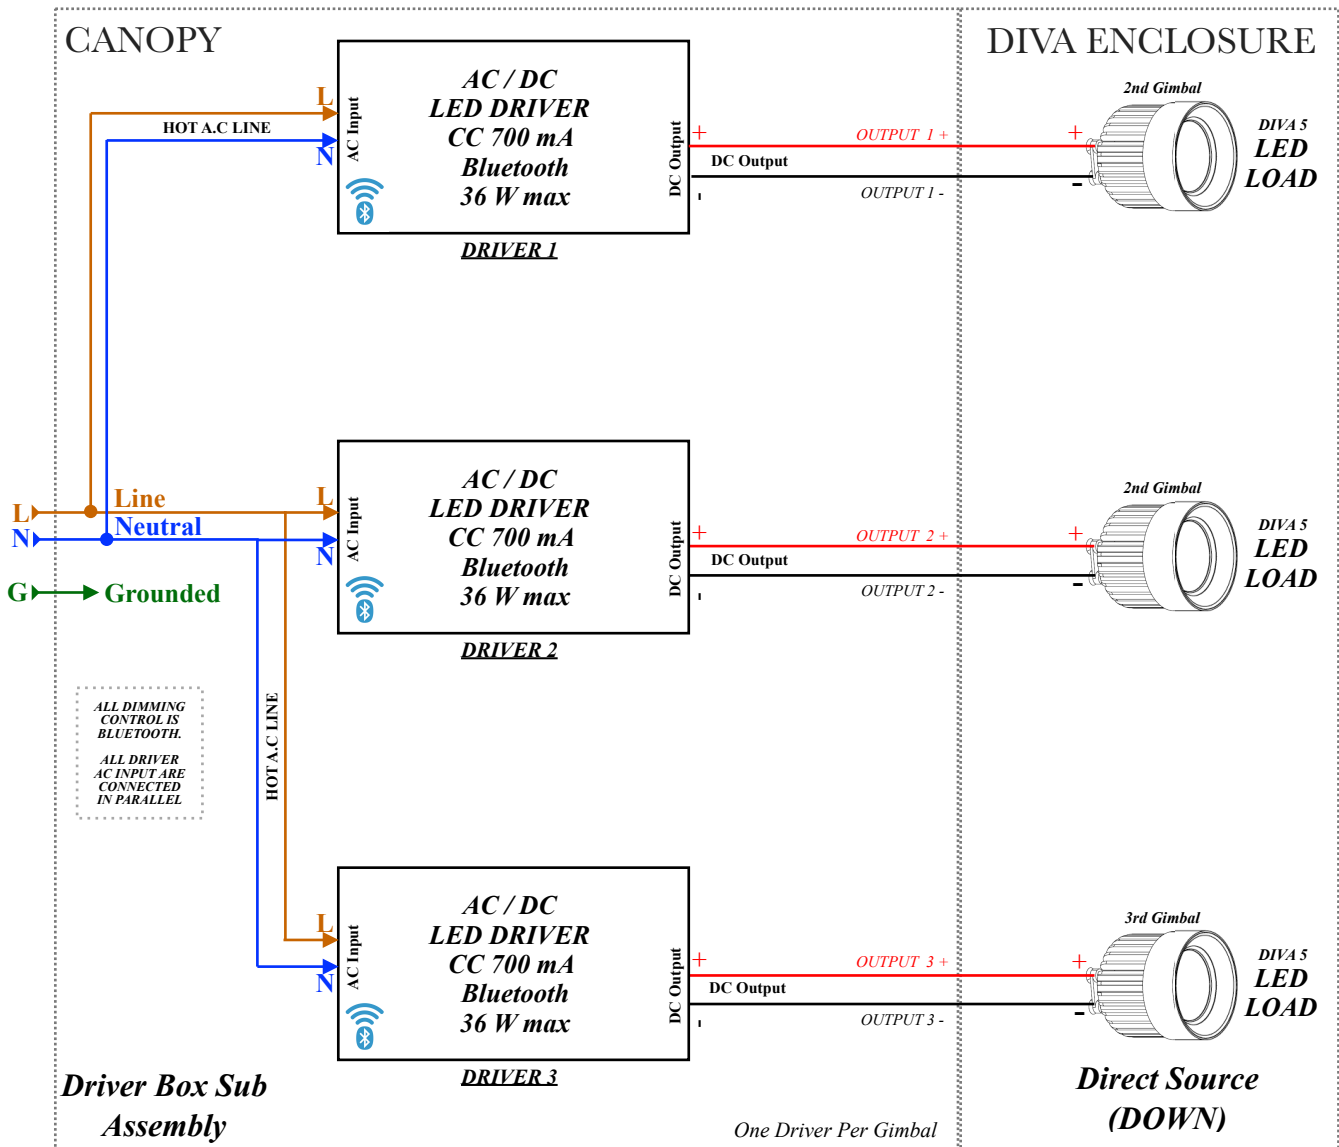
CANOPY

DIVA ENCLOSURE

L
HOT A.C LINE
N
AC Input
AC / DC
LED DRIVER
CC 700 mA
Bluetooth
36 W max
DC Output
+
-
DRIVER 1
OUTPUT 1 +
DC Output
OUTPUT 1 -
2nd Gimbal
+
-
DIVA 5
LED
LOAD

L
Line
N
Neutral
G
Grounded
L
N
AC Input
AC / DC
LED DRIVER
CC 700 mA
Bluetooth
36 W max
DC Output
+
-
DRIVER 2
OUTPUT 2 +
DC Output
OUTPUT 2 -
2nd Gimbal
+
-
DIVA 5
LED
LOAD

ALL DIMMING CONTROL IS BLUETOOTH.

ALL DRIVER AC INPUT ARE CONNECTED IN PARALLEL

HOT A.C LINE

L
N
AC Input
AC / DC
LED DRIVER
CC 700 mA
Bluetooth
36 W max
DC Output
+
-
DRIVER 3
OUTPUT 3 +
DC Output
OUTPUT 3 -
3rd Gimbal
+
-
DIVA 5
LED
LOAD

Driver Box Sub Assembly

One Driver Per Gimbal

Direct Source (DOWN)